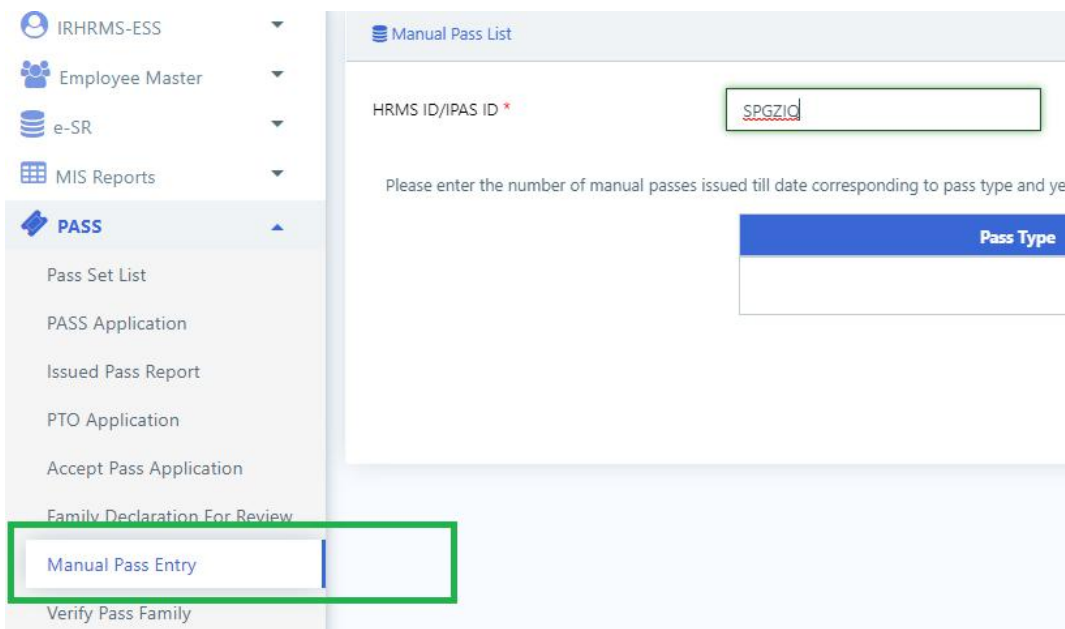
IRHRMS-ESS

Employee Master

e-SR

MIS Reports

PASS

Pass Set List

PASS Application

Issued Pass Report

PTO Application

Accept Pass Application

Family Declaration For Review

Manual Pass Entry

Verify Pass Family

Manual Pass List

HRMS ID/IPAS ID *

SPGZIO

Please enter the number of manual passes issued till date corresponding to pass type and ye

| Pass Type |
|---|
| |